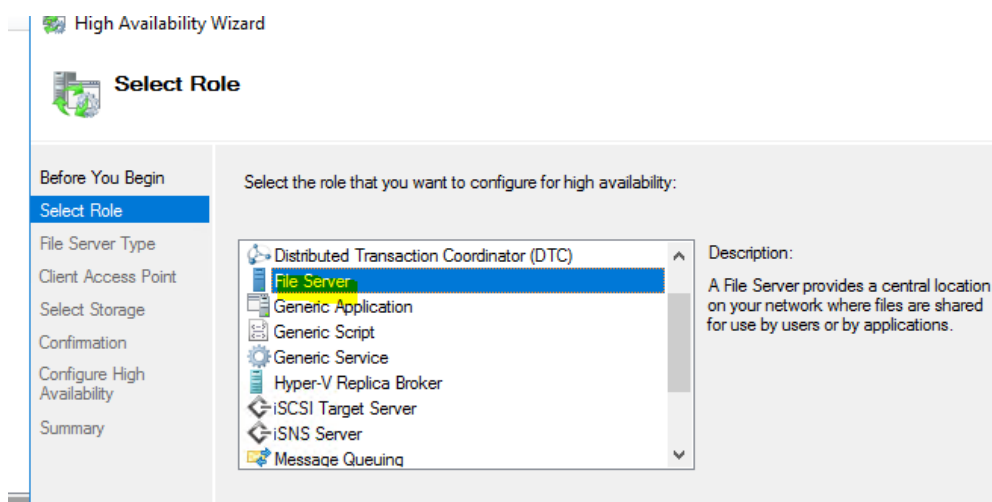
High Availability Wizard

Select Role

Before You Begin
Select Role
File Server Type
Client Access Point
Select Storage
Confirmation
Configure High Availability
Summary

Select the role that you want to configure for high availability:

Distributed Transaction Coordinator (DTC)
File Server
Generic Application
Generic Script
Generic Service
Hyper-V Replica Broker
iSCSI Target Server
iSNS Server
Message Queuing

Description:
A File Server provides a central location on your network where files are shared for use by users or by applications.